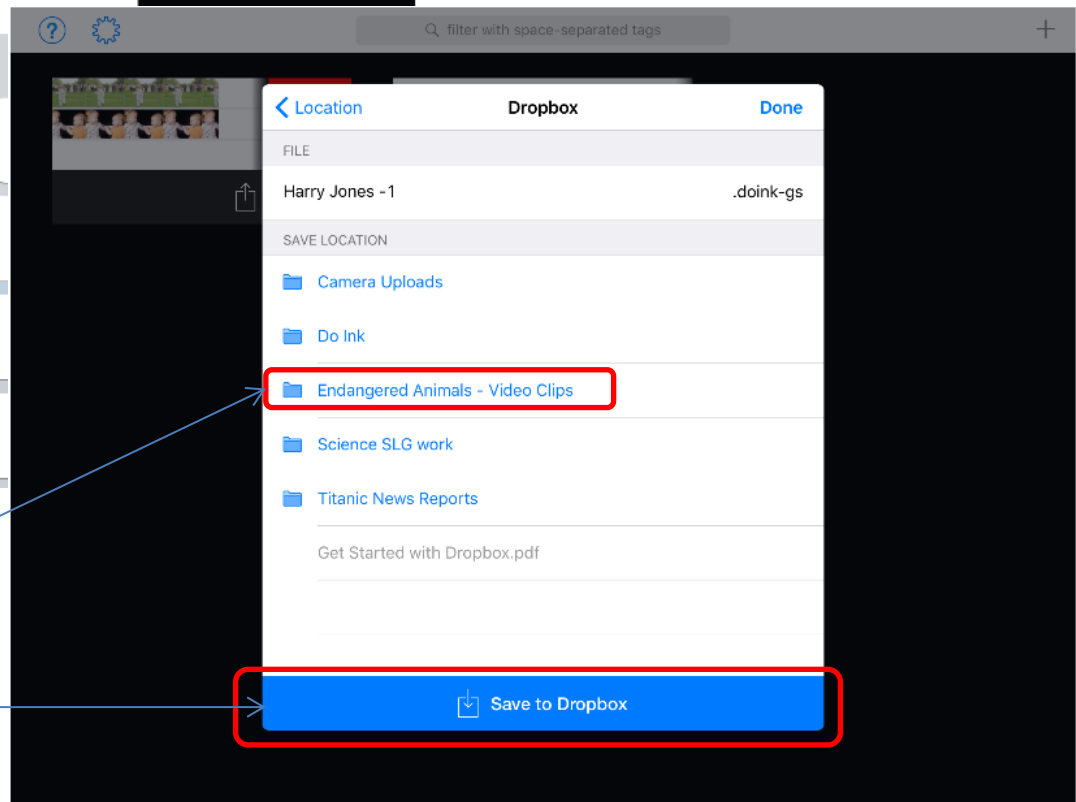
?

filter with space-separated tags

+

Location

Dropbox

Done

FILE

Harry Jones -1

.doink-gs

SAVE LOCATION

Camera Uploads

Do Ink

Endangered Animals - Video Clips

Science SLG work

Titanic News Reports

Get Started with Dropbox.pdf

Save to Dropbox